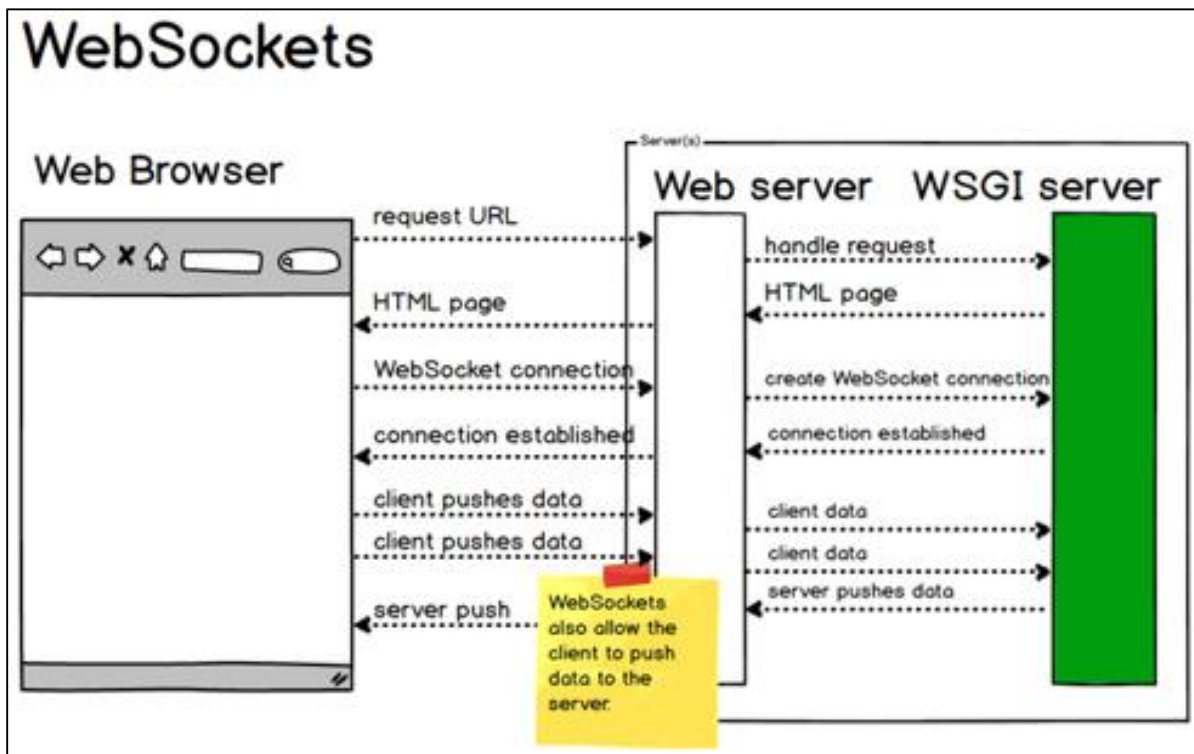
WebSockets

Web Browser

Server(s)

Web server

WSGI server

request URL

HTML page

WebSocket connection

connection established

client pushes data

client pushes data

server push

handle request

HTML page

create WebSocket connection

connection established

client data

client data

server pushes data

WebSockets also allow the client to push data to the server.